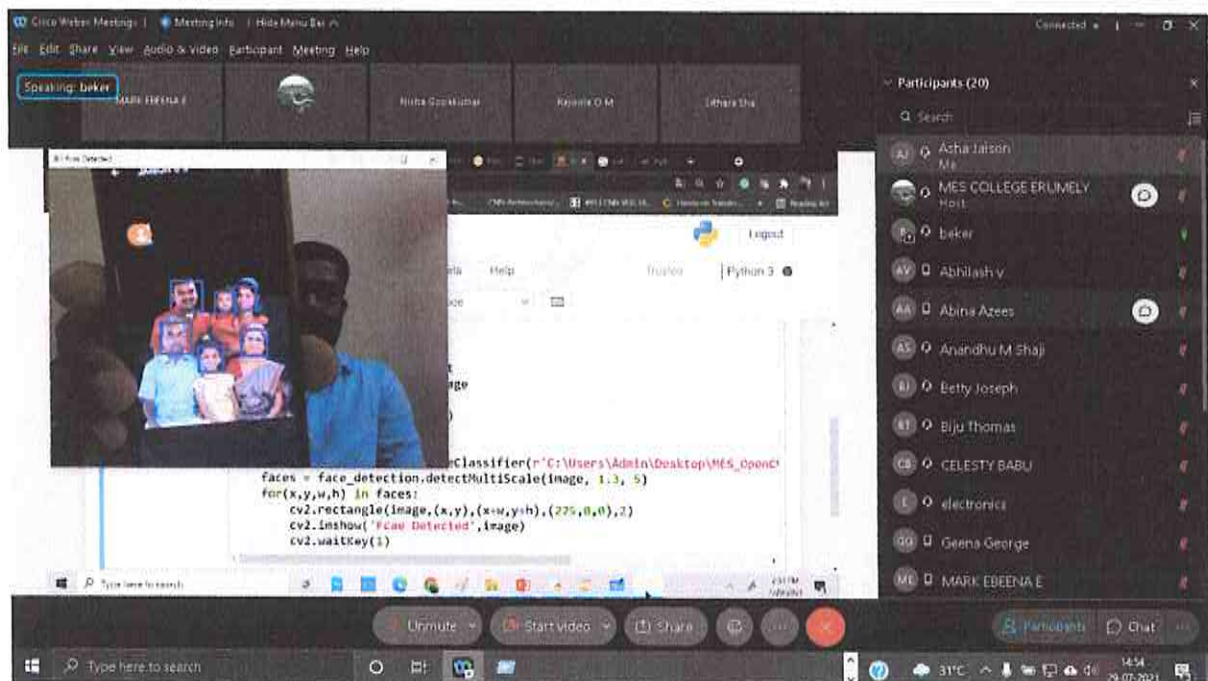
Cisco Webex Meetings | Meeting Info | Hide Menu Bar
Connected
File Edit Share View Audio & Video Participant Meeting Help
Speaking: beker
MARK EBEENA E
Nisha Gopakumar
Rejeela O M
Lithara Sha
Face Detected
Logout
Help
Trusted
Python 3
faces = face_detection.detectMultiScale(image, 1.3, 5)
for(x,y,w,h) in faces:
cv2.rectangle(image,(x,y),(x+w,y+h),(225,0,0),2)
cv2.imshow('Fcae Detected',image)
cv2.waitKey(1)
eClassifier(r'C:\Users\Admin\Desktop\MES_OpenC
Type here to search
Participants (20)
Search
Asha Jaison
Me
MES COLLEGE ERUMELY
Host
beker
Abhilash v
Abina Azees
Anandhu M Shaji
Betty Joseph
Biju Thomas
CELESTY BABU
electronics
Geena George
MARK EBEENA E
Unmute
Start video
Share
Participants
Chat
Type here to search
31°C
14:54
29-07-2021